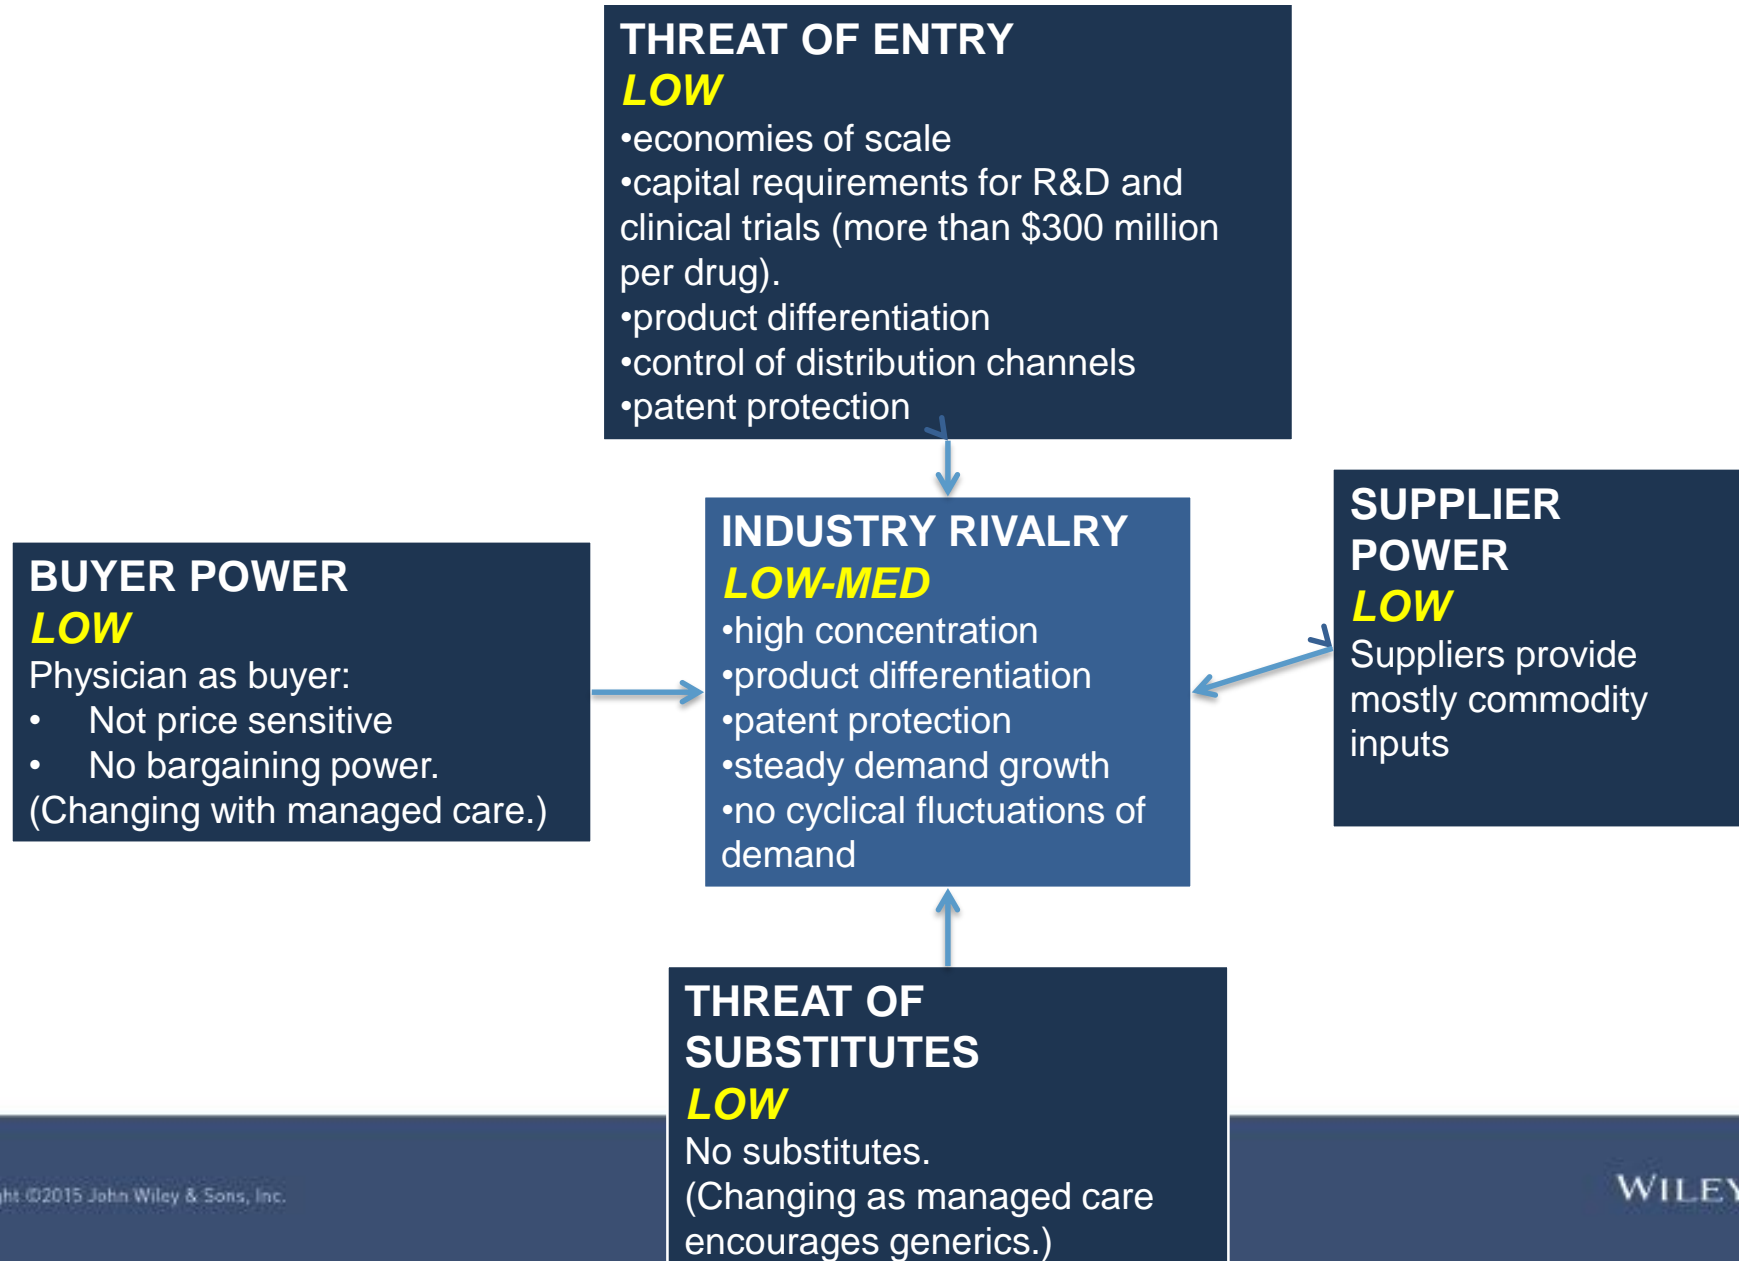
THREAT OF ENTRY
LOW
•economies of scale
•capital requirements for R&D and clinical trials (more than $300 million per drug).
•product differentiation
•control of distribution channels
•patent protection

BUYER POWER
LOW
Physician as buyer:
• Not price sensitive
• No bargaining power.
(Changing with managed care.)

INDUSTRY RIVALRY
LOW-MED
•high concentration
•product differentiation
•patent protection
•steady demand growth
•no cyclical fluctuations of demand

SUPPLIER POWER
LOW
Suppliers provide mostly commodity inputs

THREAT OF SUBSTITUTES
LOW
No substitutes.
(Changing as managed care encourages generics.)

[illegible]ht ©2015 John Wiley & Sons, Inc.

WILEY